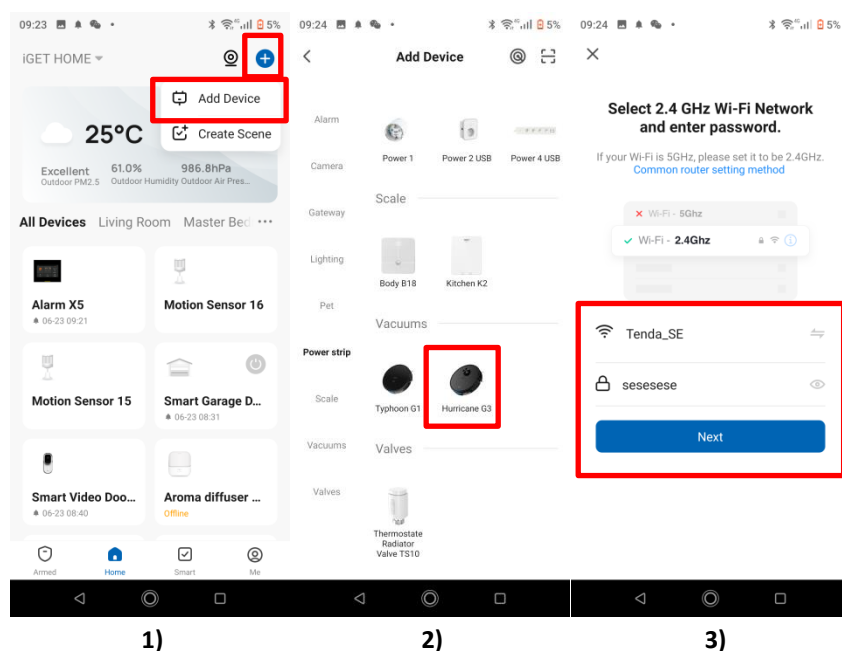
09:23 5%

iGET HOME

Add Device

Create Scene

25°C

Excellent
Outdoor PM2.5

61.0%
Outdoor Humidity

986.8hPa
Outdoor Air Pres...

All Devices Living Room Master Bed ···

Alarm X5
06-23 09:21

Motion Sensor 16

Motion Sensor 15

Smart Garage D...
06-23 08:31

Smart Video Doo...
06-23 08:40

Aroma diffuser ...
Offline

Armed Home Smart Me

09:24 5%

Add Device

Alarm

Camera

Gateway

Lighting

Pet

Power strip

Scale

Vacuums

Valves

Power 1 Power 2 USB Power 4 USB

Scale

Body B18 Kitchen K2

Vacuums

Typhoon G1 Hurricane G3

Valves

Thermostate Radiator Valve TS10

09:24 5%

Select 2.4 GHz Wi-Fi Network and enter password.

If your Wi-Fi is 5GHz, please set it to be 2.4GHz.
Common router setting method

Wi-Fi - 5Ghz

Wi-Fi - 2.4Ghz

Tenda_SE

sesesese

Next

1)

2)

3)